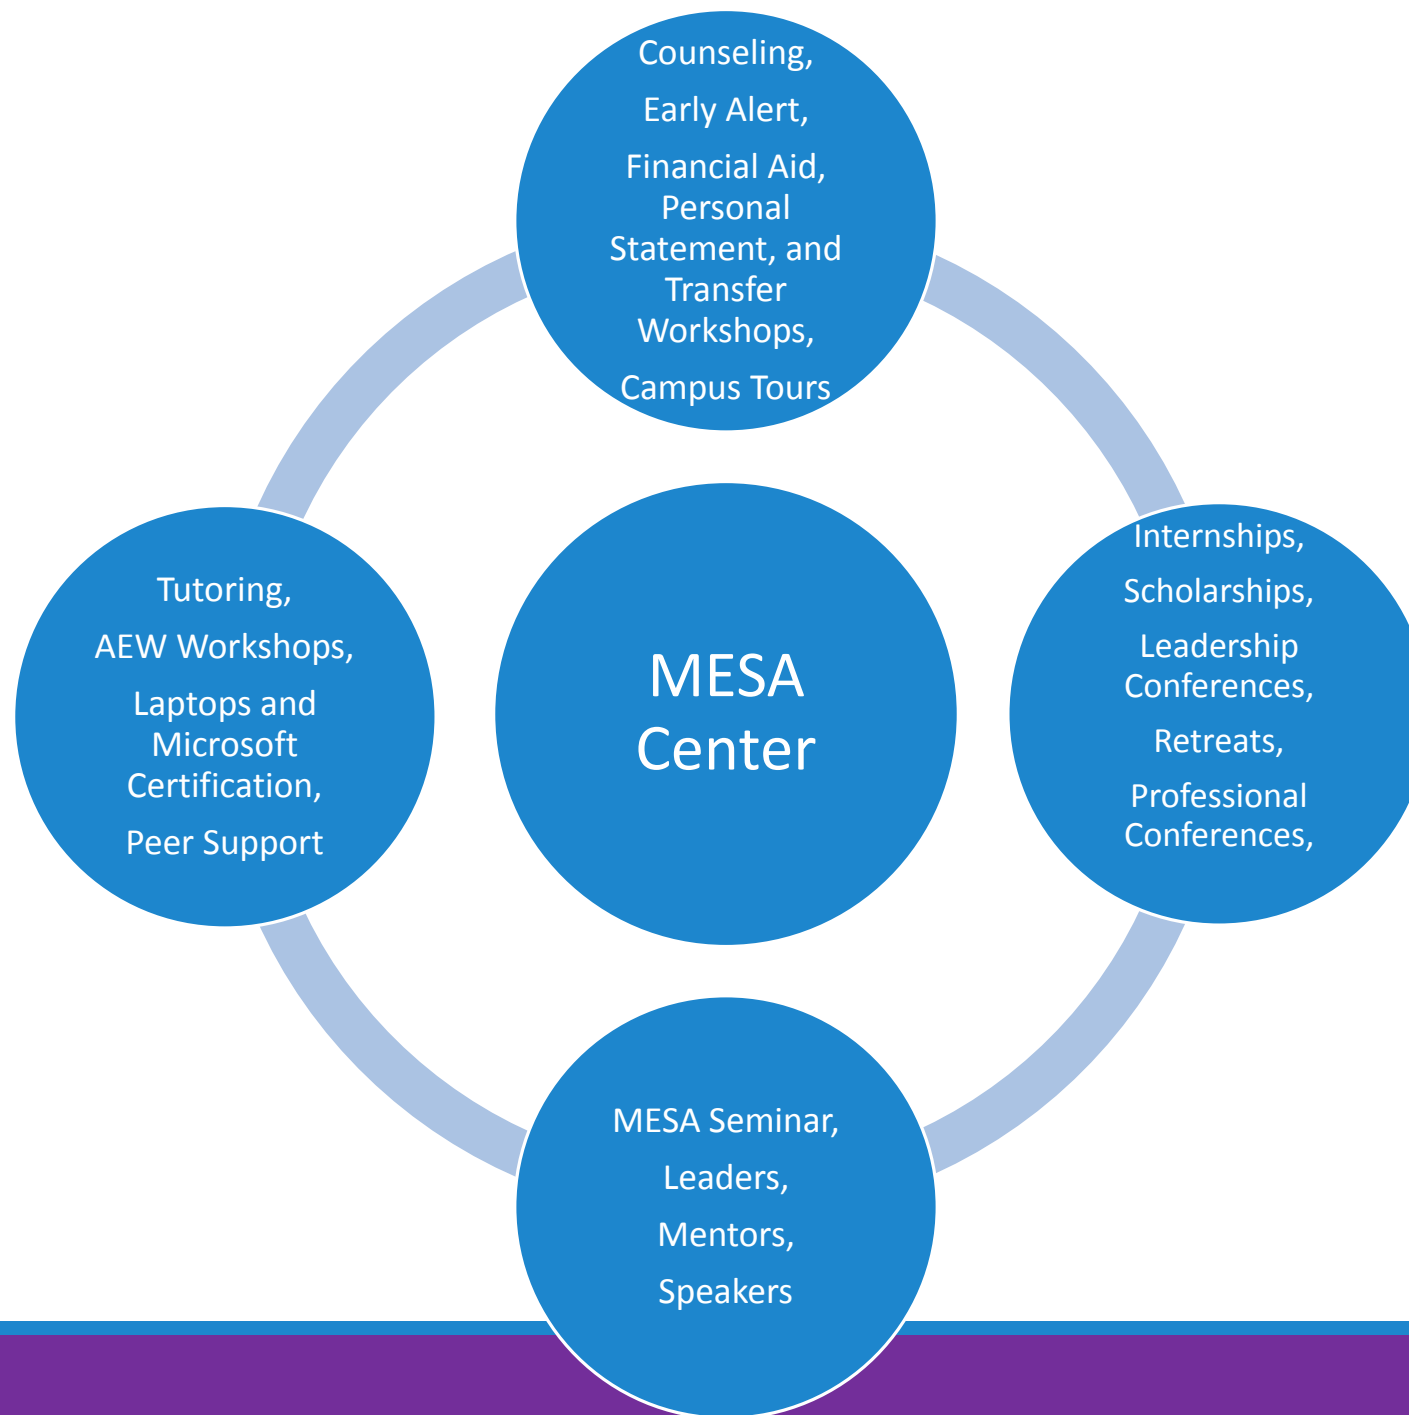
Counseling,

Early Alert,

Financial Aid, Personal Statement, and Transfer Workshops,

Campus Tours

Tutoring,

AEW Workshops,

Laptops and Microsoft Certification,

Peer Support

MESA Center

Internships,

Scholarships,

Leadership Conferences,

Retreats,

Professional Conferences,

MESA Seminar,

Leaders,

Mentors,

Speakers